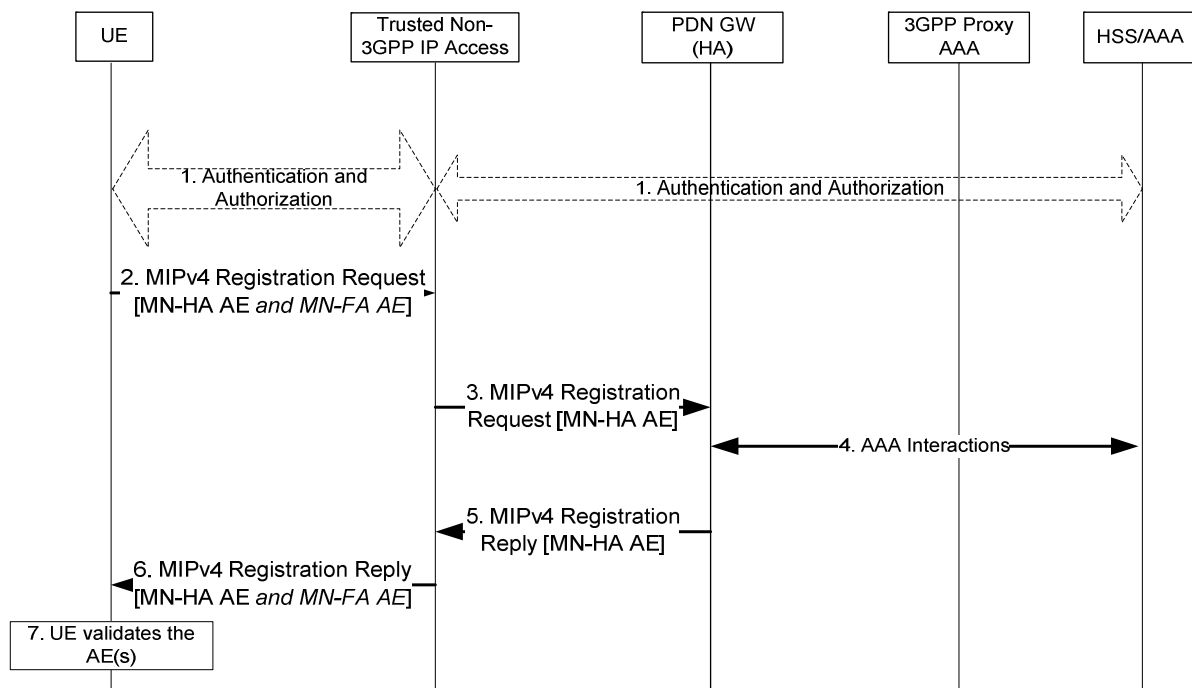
UE

Trusted Non-3GPP IP Access

PDN GW (HA)

3GPP Proxy AAA

HSS/AAA

1. Authentication and Authorization

1. Authentication and Authorization

2. MIPv4 Registration Request [MN-HA AE *and MN-FA AE*]

3. MIPv4 Registration Request [MN-HA AE]

4. AAA Interactions

5. MIPv4 Registration Reply [MN-HA AE]

6. MIPv4 Registration Reply [MN-HA AE *and MN-FA AE*]

7. UE validates the AE(s)